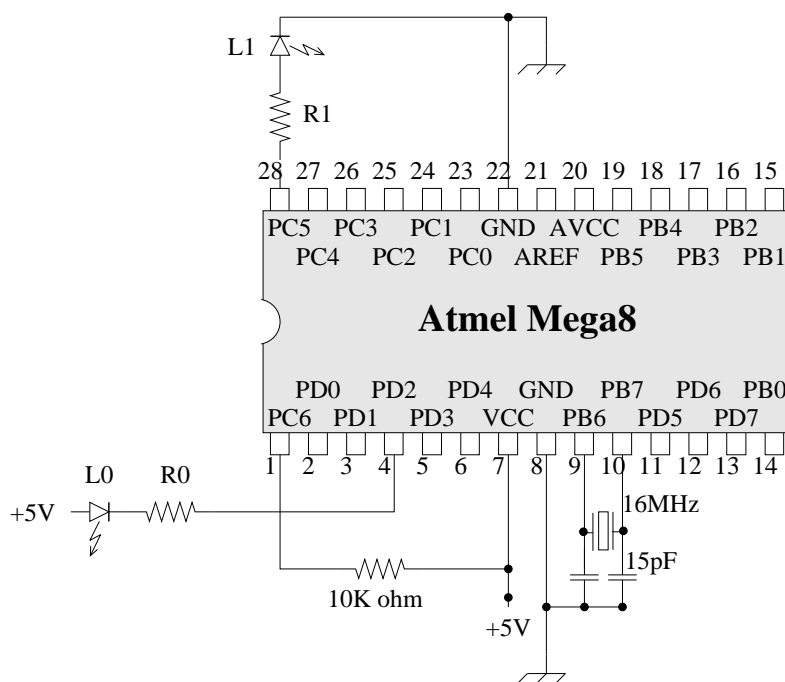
L1

R1

28 27 26 25 24 23 22 21 20 19 18 17 16 15

PC5 PC3 PC1 GND AVCC PB4 PB2
PC4 PC2 PC0 AREF PB5 PB3 PB1

Atmel Mega8

PD0 PD2 PD4 GND PB7 PD6 PB0
PC6 PD1 PD3 VCC PB6 PD5 PD7

1 2 3 4 5 6 7 8 9 10 11 12 13 14

L0 R0

+5V

16MHz

15pF

10K ohm

+5V